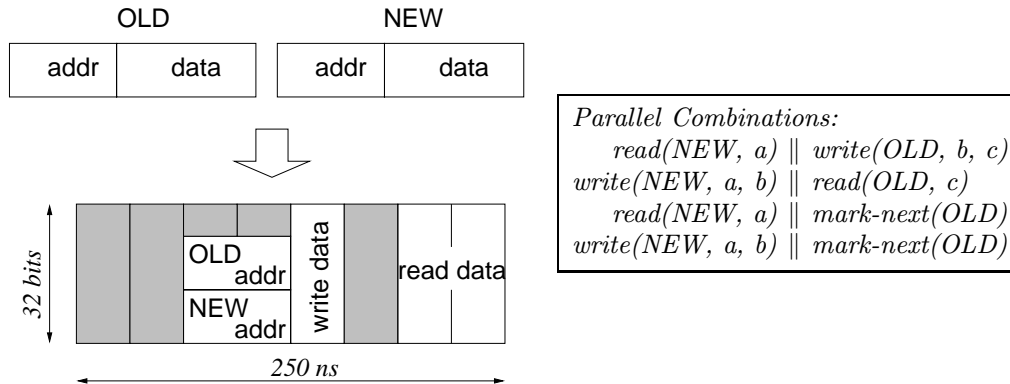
OLD

| addr | data |
|---|---|

NEW

| addr | data |
|---|---|

32 bits

OLD addr

NEW addr

write data

read data

250 ns

*Parallel Combinations:*
*read(NEW, a)* $\|$ *write(OLD, b, c)*
*write(NEW, a, b)* $\|$ *read(OLD, c)*
*read(NEW, a)* $\|$ *mark-next(OLD)*
*write(NEW, a, b)* $\|$ *mark-next(OLD)*